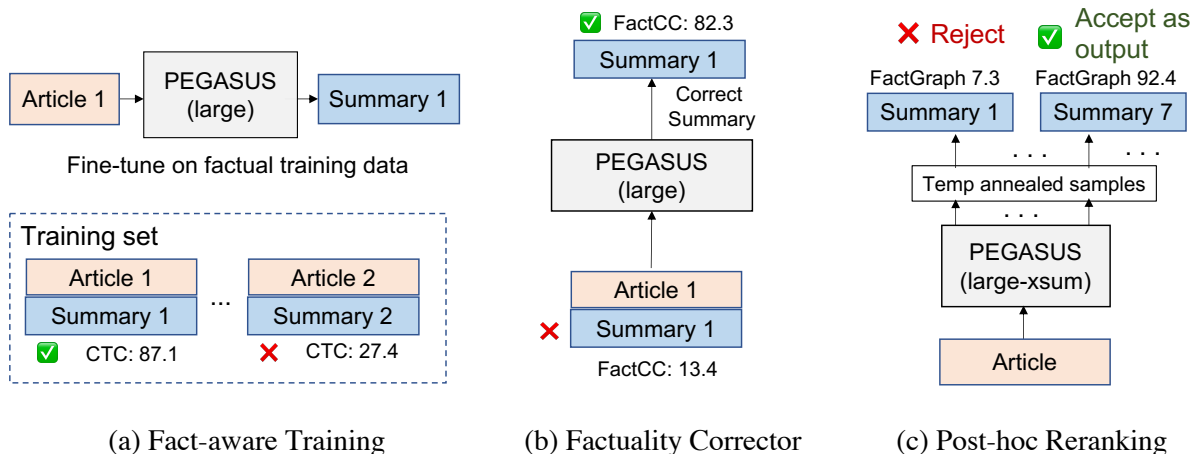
Article 1

PEGASUS (large)

Summary 1

Fine-tune on factual training data

Training set

Article 1

Summary 1

CTC: 87.1

...

Article 2

Summary 2

CTC: 27.4

(a) Fact-aware Training

FactCC: 82.3

Summary 1

Correct Summary

PEGASUS (large)

Article 1

Summary 1

FactCC: 13.4

(b) Factuality Corrector

Reject

Accept as output

FactGraph 7.3

Summary 1

FactGraph 92.4

Summary 7

. . .

. . .

Temp annealed samples

. . .

PEGASUS (large-xsum)

Article

(c) Post-hoc Reranking